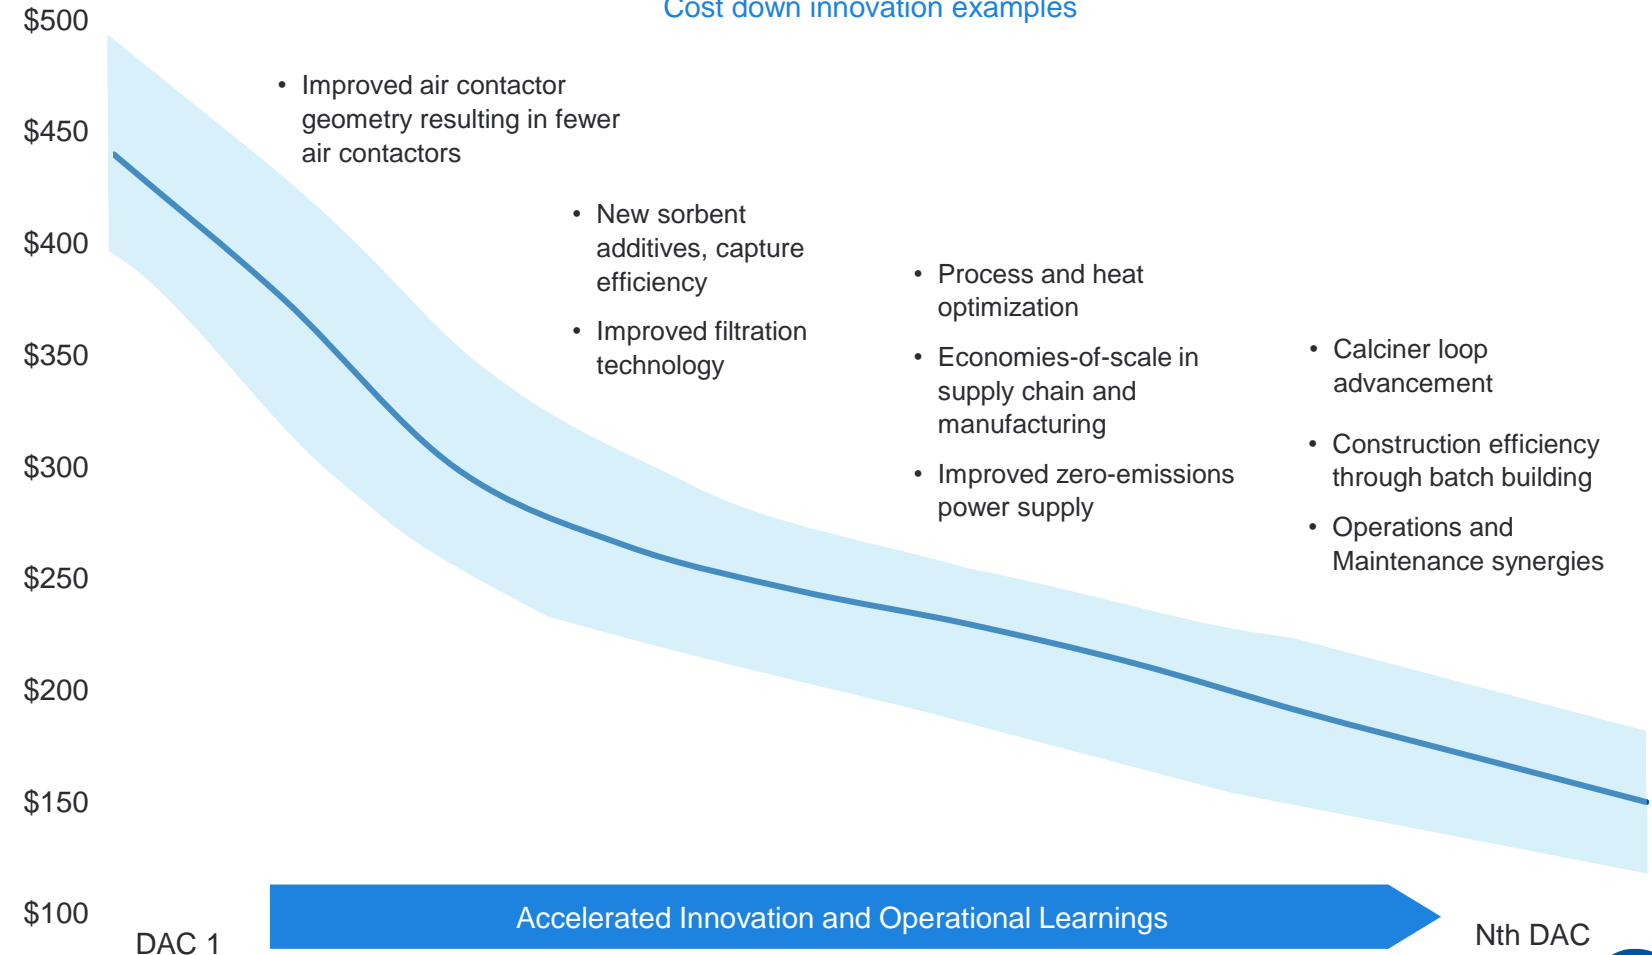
Cost down innovation examples

$500
$450
$400
$350
$300
$250
$200
$150
$100

• Improved air contactor geometry resulting in fewer air contactors

• New sorbent additives, capture efficiency
• Improved filtration technology

• Process and heat optimization
• Economies-of-scale in supply chain and manufacturing
• Improved zero-emissions power supply

• Calciner loop advancement
• Construction efficiency through batch building
• Operations and Maintenance synergies

DAC 1
Accelerated Innovation and Operational Learnings
Nth DAC